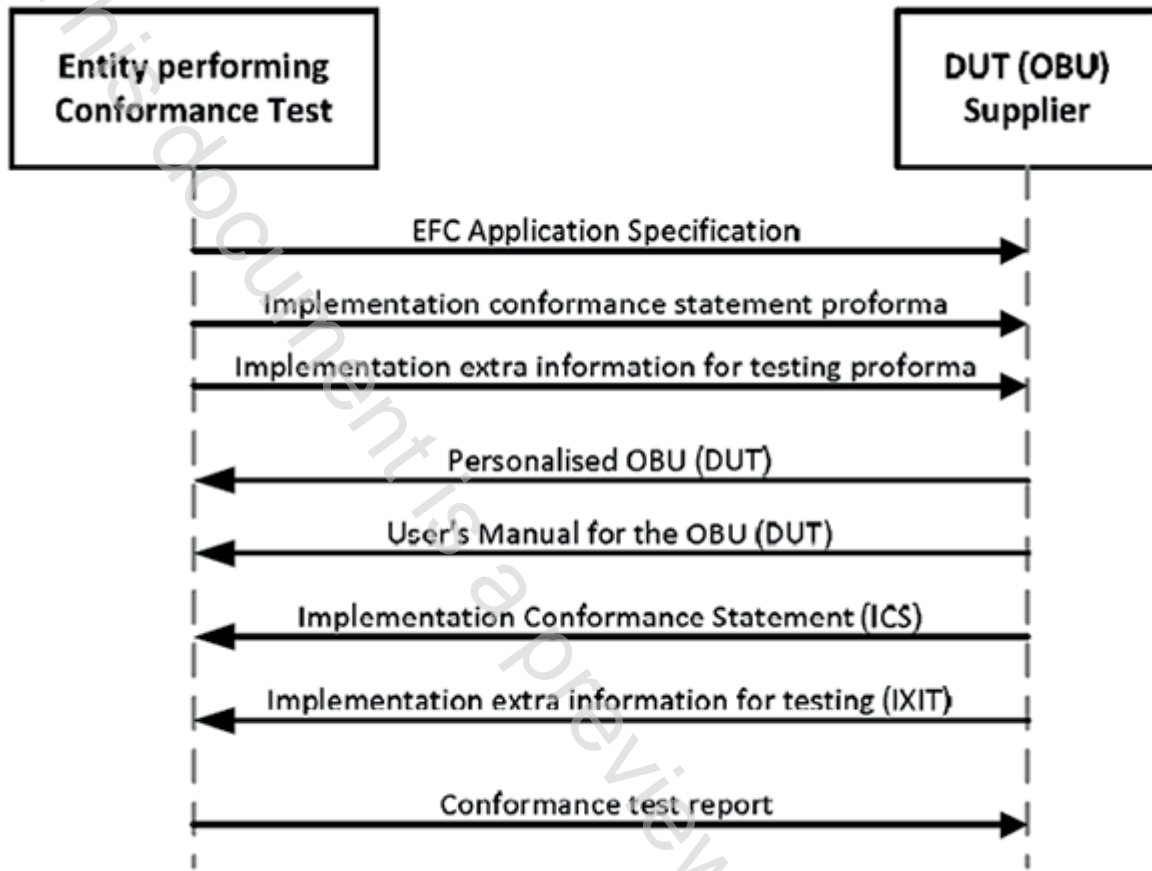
Entity performing Conformance Test

DUT (OBU) Supplier

EFC Application Specification

Implementation conformance statement proforma

Implementation extra information for testing proforma

Personalised OBU (DUT)

User's Manual for the OBU (DUT)

Implementation Conformance Statement (ICS)

Implementation extra information for testing (IXIT)

Conformance test report

This document is a preview